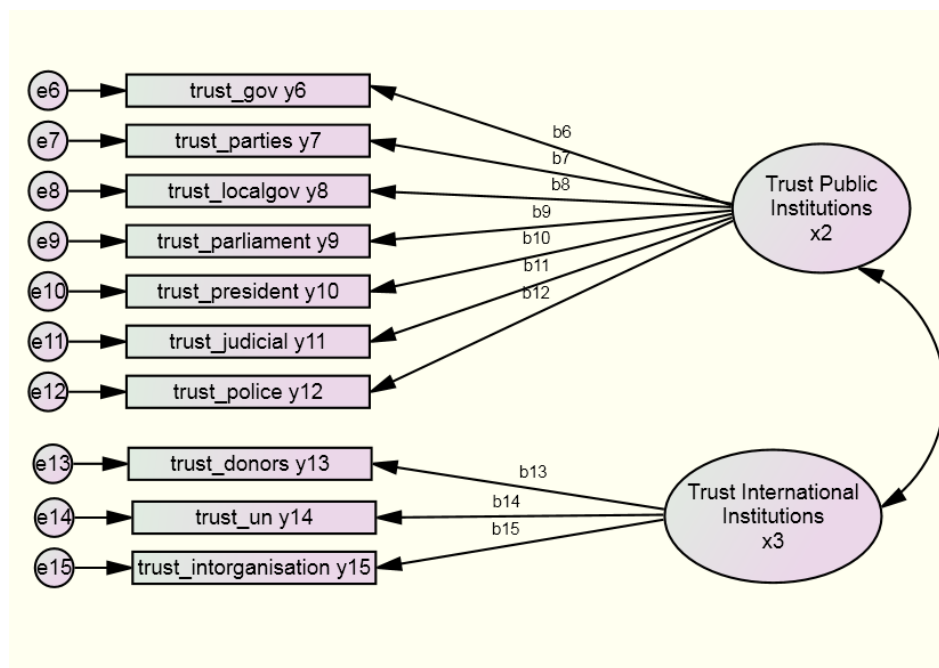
e6
trust_gov y6
e7
trust_parties y7
e8
trust_localgov y8
e9
trust_parliament y9
e10
trust_president y10
e11
trust_judicial y11
e12
trust_police y12
b6
b7
b8
b9
b10
b11
b12
Trust Public Institutions x2
e13
trust_donors y13
e14
trust_un y14
e15
trust_intorganisation y15
b13
b14
b15
Trust International Institutions x3